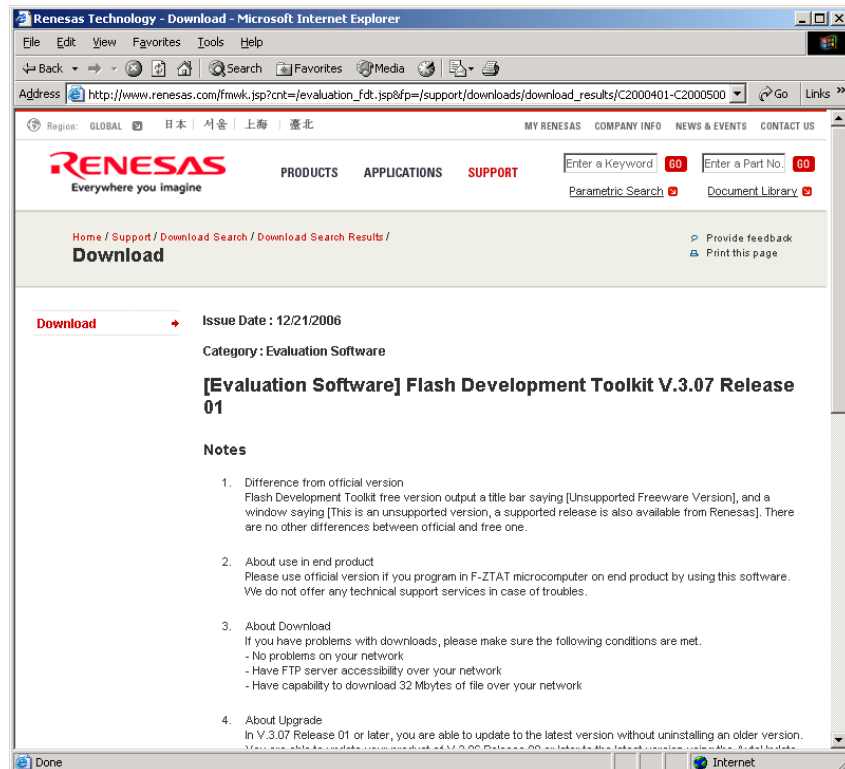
Renesas Technology - Download - Microsoft Internet Explorer

File Edit View Favorites Tools Help

Back Search Favorites Media

Address http://www.renesas.com/fmwk.jsp?cnt=/evaluation_fdt.jsp&fp=/support/downloads/download_results/C2000401-C2000500 Go Links

Region: GLOBAL 日本 | 서울 | 上海 | 臺北 MY RENESAS COMPANY INFO NEWS & EVENTS CONTACT US

RENESAS
Everywhere you imagine

PRODUCTS APPLICATIONS SUPPORT

Enter a Keyword GO Enter a Part No. GO

Parametric Search Document Library

Home / Support / Download Search / Download Search Results /
Download

Provide feedback
Print this page

Download

Issue Date : 12/21/2006

Category : Evaluation Software

[Evaluation Software] Flash Development Toolkit V.3.07 Release 01

Notes

1. Difference from official version
Flash Development Toolkit free version output a title bar saying [Unsupported Freeware Version], and a window saying [This is an unsupported version, a supported release is also available from Renesas]. There are no other differences between official and free one.

2. About use in end product
Please use official version if you program in F-ZTAT microcomputer on end product by using this software. We do not offer any technical support services in case of troubles.

3. About Download
If you have problems with downloads, please make sure the following conditions are met.
- No problems on your network
- Have FTP server accessibility over your network
- Have capability to download 32 Mbytes of file over your network

4. About Upgrade
In V.3.07 Release 01 or later, you are able to update to the latest version without uninstalling an older version.
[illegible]

Done Internet